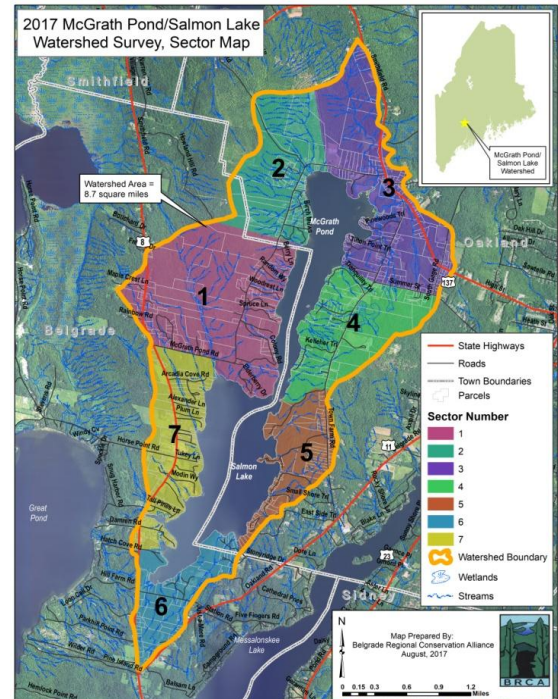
2017 McGrath Pond/Salmon Lake Watershed Survey, Sector Map

Smithfield

Watershed Area = 8.7 square miles

McGrath Pond/ Salmon Lake Watershed

McGrath Pond

Oakland

Belgrade

Salmon Lake

Great Pond

Messalonskee Lake

Sidney

2

3

1

4

5

7

6

8

137

11

23

Maple Crest Ln

Rainbow Rd

McGrath Pond Rd

Spruce Ln

Arcadia Cove Rd

Alexander Ln

Plum Ln

Horse Point Rd

Lakey Ln

Modin Wy

Kelleher Trl

Town Farm Rd

Small Shore Trl

East Side Trl

Oakland Rd

Five Fingers Rd

Hill Farm Rd

Parkhill Point Rd

Hemlock Point Rd

Balsam Ln

Pine Island Rd

Pleasant Rd

Summer St

State Highways

Roads

Town Boundaries

Parcels

Sector Number

1

2

3

4

5

6

7

Watershed Boundary

Wetlands

Streams

N

Map Prepared By: Belgrade Regional Conservation Alliance August, 2017

0 0.15 0.3 0.6 0.9 1.2 Miles

BRCA